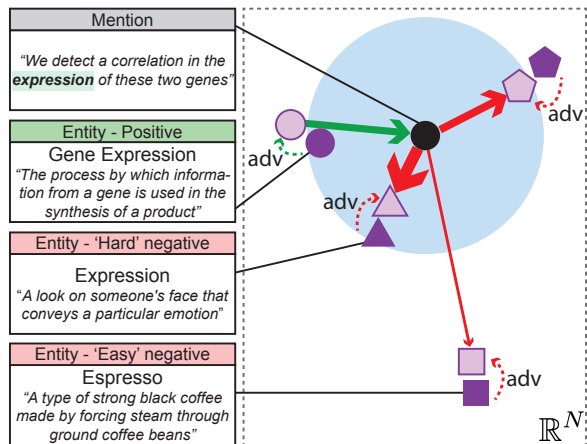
Mention

"We detect a correlation in the expression of these two genes"

Entity - Positive

Gene Expression

"The process by which information from a gene is used in the synthesis of a product"

Entity - 'Hard' negative

Expression

"A look on someone's face that conveys a particular emotion"

Entity - 'Easy' negative

Espresso

"A type of strong black coffee made by forcing steam through ground coffee beans"

adv

adv

adv

adv

$\mathbb{R}^N$